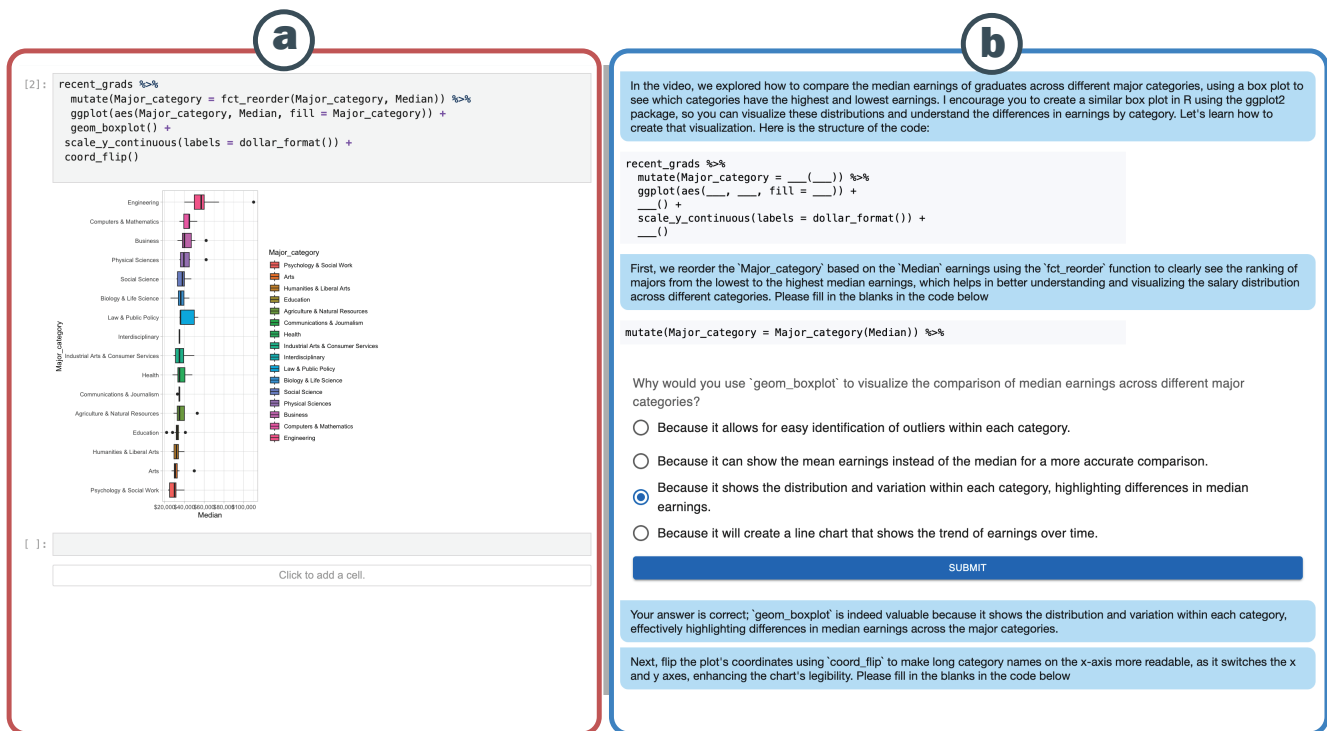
a

[2]: recent_grads %>%
  mutate(Major_category = fct_reorder(Major_category, Median)) %>%
  ggplot(aes(Major_category, Median, fill = Major_category)) +
  geom_boxplot() +
scale_y_continuous(labels = dollar_format()) +
coord_flip()

Engineering
Computers & Mathematics
Business
Physical Sciences
Social Science
Biology & Life Science
Law & Public Policy
Interdisciplinary
Industrial Arts & Consumer Services
Health
Communications & Journalism
Agriculture & Natural Resources
Education
Humanities & Liberal Arts
Arts
Psychology & Social Work

Major_category

$20,000 $40,000 $60,000 $80,000 $100,000
Median

Major_category
Psychology & Social Work
Arts
Humanities & Liberal Arts
Education
Agriculture & Natural Resources
Communications & Journalism
Health
Industrial Arts & Consumer Services
Interdisciplinary
Law & Public Policy
Biology & Life Science
Social Science
Physical Sciences
Business
Computers & Mathematics
Engineering

[ ]:

Click to add a cell.

b

In the video, we explored how to compare the median earnings of graduates across different major categories, using a box plot to see which categories have the highest and lowest earnings. I encourage you to create a similar box plot in R using the ggplot2 package, so you can visualize these distributions and understand the differences in earnings by category. Let's learn how to create that visualization. Here is the structure of the code:

recent_grads %>%
  mutate(Major_category = ___(___)) %>%
  ggplot(aes(___, ___, fill = ___)) +
  ___() +
  scale_y_continuous(labels = dollar_format()) +
  ___()

First, we reorder the `Major_category` based on the `Median` earnings using the `fct_reorder` function to clearly see the ranking of majors from the lowest to the highest median earnings, which helps in better understanding and visualizing the salary distribution across different categories. Please fill in the blanks in the code below

mutate(Major_category = Major_category(Median)) %>%

Why would you use `geom_boxplot` to visualize the comparison of median earnings across different major categories?

Because it allows for easy identification of outliers within each category.

Because it can show the mean earnings instead of the median for a more accurate comparison.

Because it shows the distribution and variation within each category, highlighting differences in median earnings.

Because it will create a line chart that shows the trend of earnings over time.

SUBMIT

Your answer is correct; `geom_boxplot` is indeed valuable because it shows the distribution and variation within each category, effectively highlighting differences in median earnings across the major categories.

Next, flip the plot's coordinates using `coord_flip` to make long category names on the x-axis more readable, as it switches the x and y axes, enhancing the chart's legibility. Please fill in the blanks in the code below